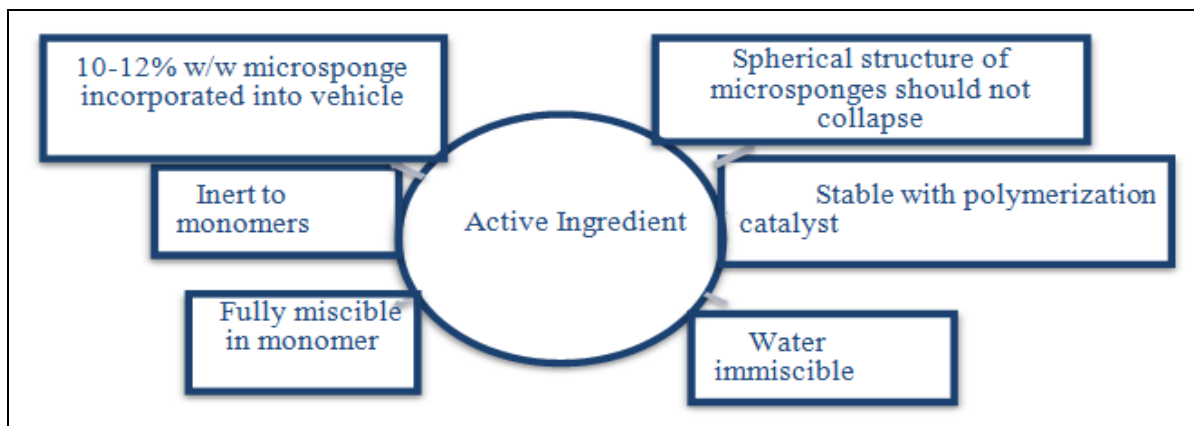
10-12% w/w microsponge incorporated into vehicle

Spherical structure of microsponges should not collapse

Inert to monomers

Active Ingredient

Stable with polymerization catalyst

Fully miscible in monomer

Water immiscible